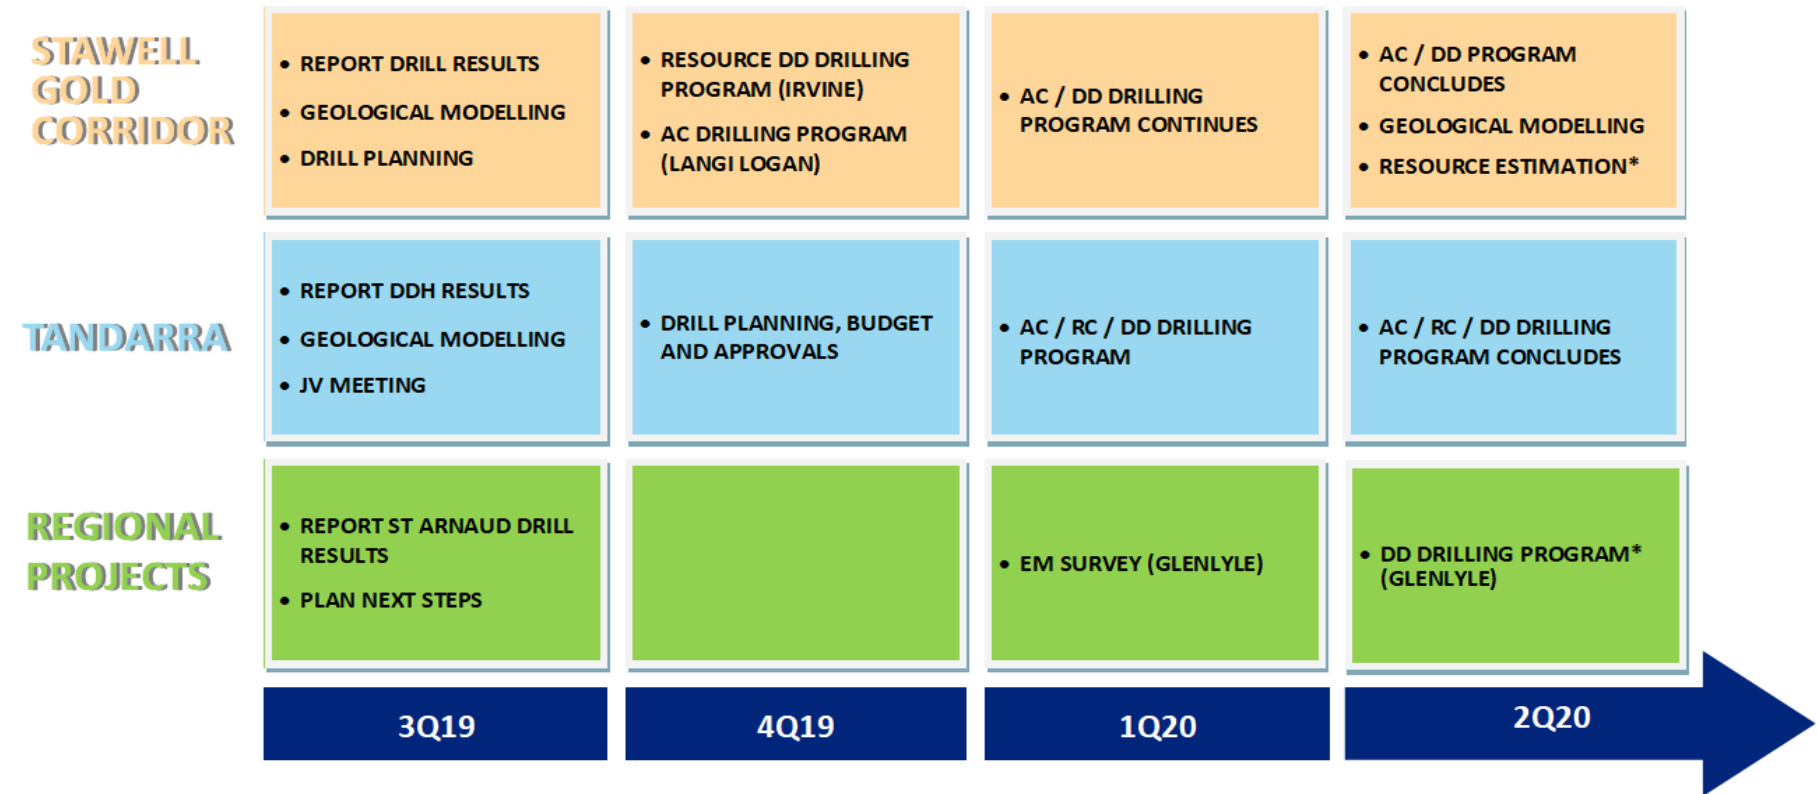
|  | 3Q19 | 4Q19 | 1Q20 | 2Q20 |
|---|---|---|---|---|
| STAWELL GOLD CORRIDOR | • REPORT DRILL RESULTS • GEOLOGICAL MODELLING • DRILL PLANNING | • RESOURCE DD DRILLING PROGRAM (IRVINE) • AC DRILLING PROGRAM (LANGI LOGAN) | • AC / DD DRILLING PROGRAM CONTINUES | • AC / DD PROGRAM CONCLUDES • GEOLOGICAL MODELLING • RESOURCE ESTIMATION* |
| TANDARRA | • REPORT DDH RESULTS • GEOLOGICAL MODELLING • JV MEETING | • DRILL PLANNING, BUDGET AND APPROVALS | • AC / RC / DD DRILLING PROGRAM | • AC / RC / DD DRILLING PROGRAM CONCLUDES |
| REGIONAL PROJECTS | • REPORT ST ARNAUD DRILL RESULTS • PLAN NEXT STEPS |  | • EM SURVEY (GLENLYLE) | • DD DRILLING PROGRAM* (GLENLYLE) |